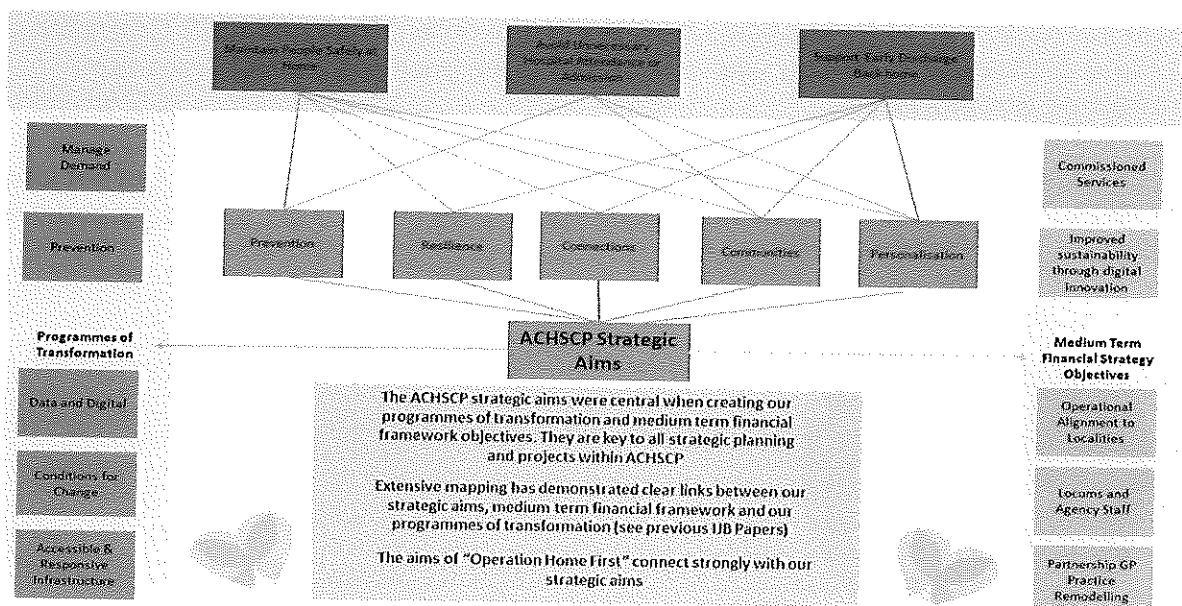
Maintain People Safely at Home

Avoid Unnecessary Hospital Attendance or Admission

Support Early Discharge Back Home

Manage Demand

Prevention

Prevention

Resilience

Connections

Communities

Personalisation

Commissioned Services

Improved sustainability through digital innovation

Programmes of Transformation

ACHSCP Strategic Aims

Medium Term Financial Strategy Objectives

Data and Digital

Conditions for Change

Accessible & Responsive Infrastructure

The ACHSCP strategic aims were central when creating our programmes of transformation and medium term financial framework objectives. They are key to all strategic planning and projects within ACHSCP

Extensive mapping has demonstrated clear links between our strategic aims, medium term financial framework and our programmes of transformation (see previous IJB Papers)

The aims of "Operation Home First" connect strongly with our strategic aims

Operational Alignment to Localities

Locums and Agency Staff

Partnership GP Practice Remodelling